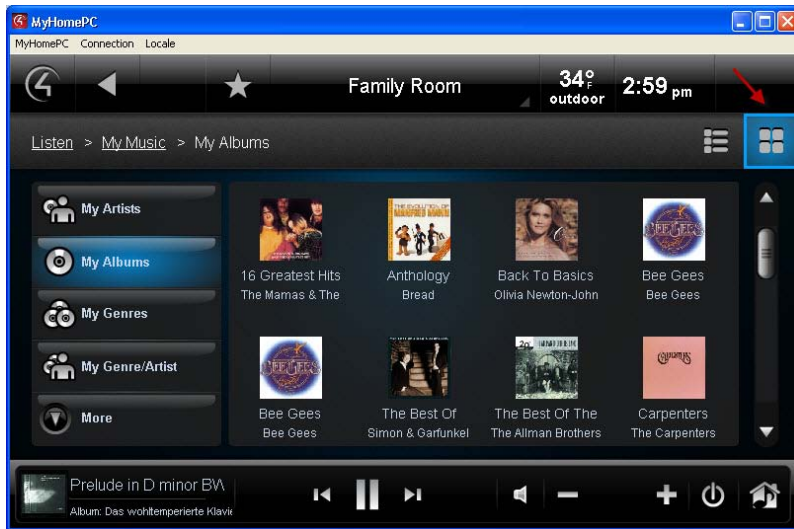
MyHomePC

MyHomePC Connection Locale

Family Room

34°F outdoor

2:59 pm

Listen > My Music > My Albums

My Artists

My Albums

My Genres

My Genre/Artist

More

16 Greatest Hits
The Mamas & The

Anthology
Bread

Back To Basics
Olivia Newton-John

Bee Gees
Bee Gees

Bee Gees
Bee Gees

The Best Of
Simon & Garfunkel

The Best Of The
The Allman Brothers

Carpenters
The Carpenters

Prelude in D minor BW
Album: Das wohltemperierte Klavie